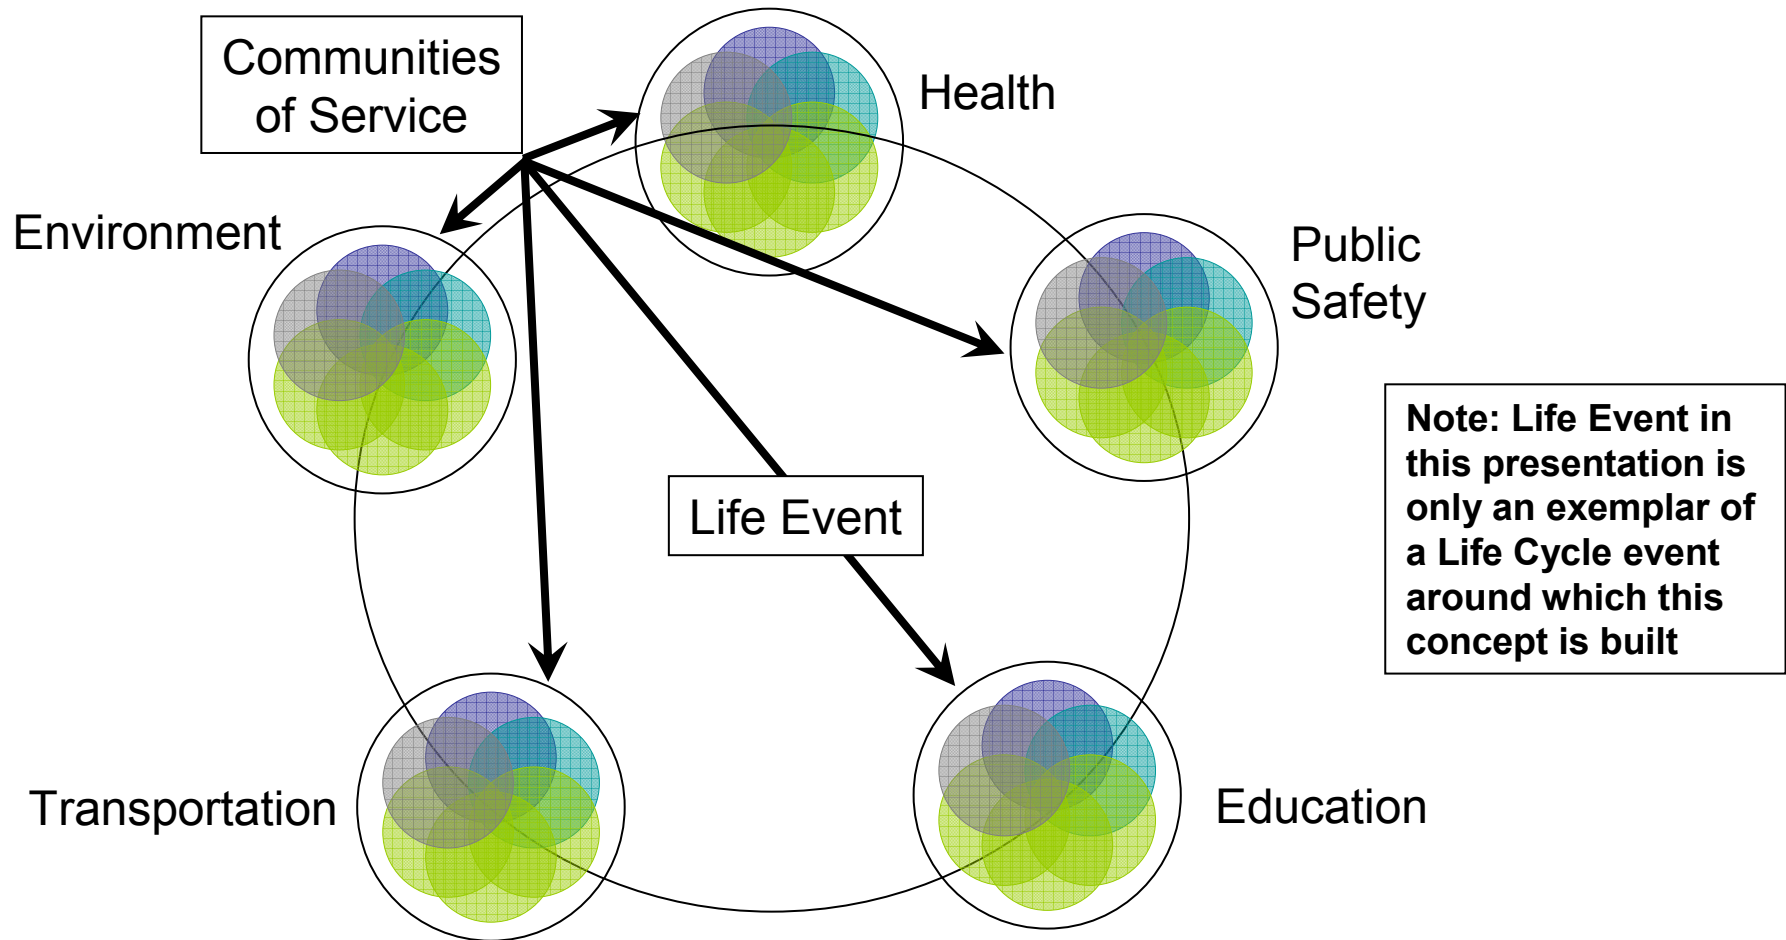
Communities of Service

Health

Environment

Public Safety

Life Event

Note: Life Event in this presentation is only an exemplar of a Life Cycle event around which this concept is built

Transportation

Education